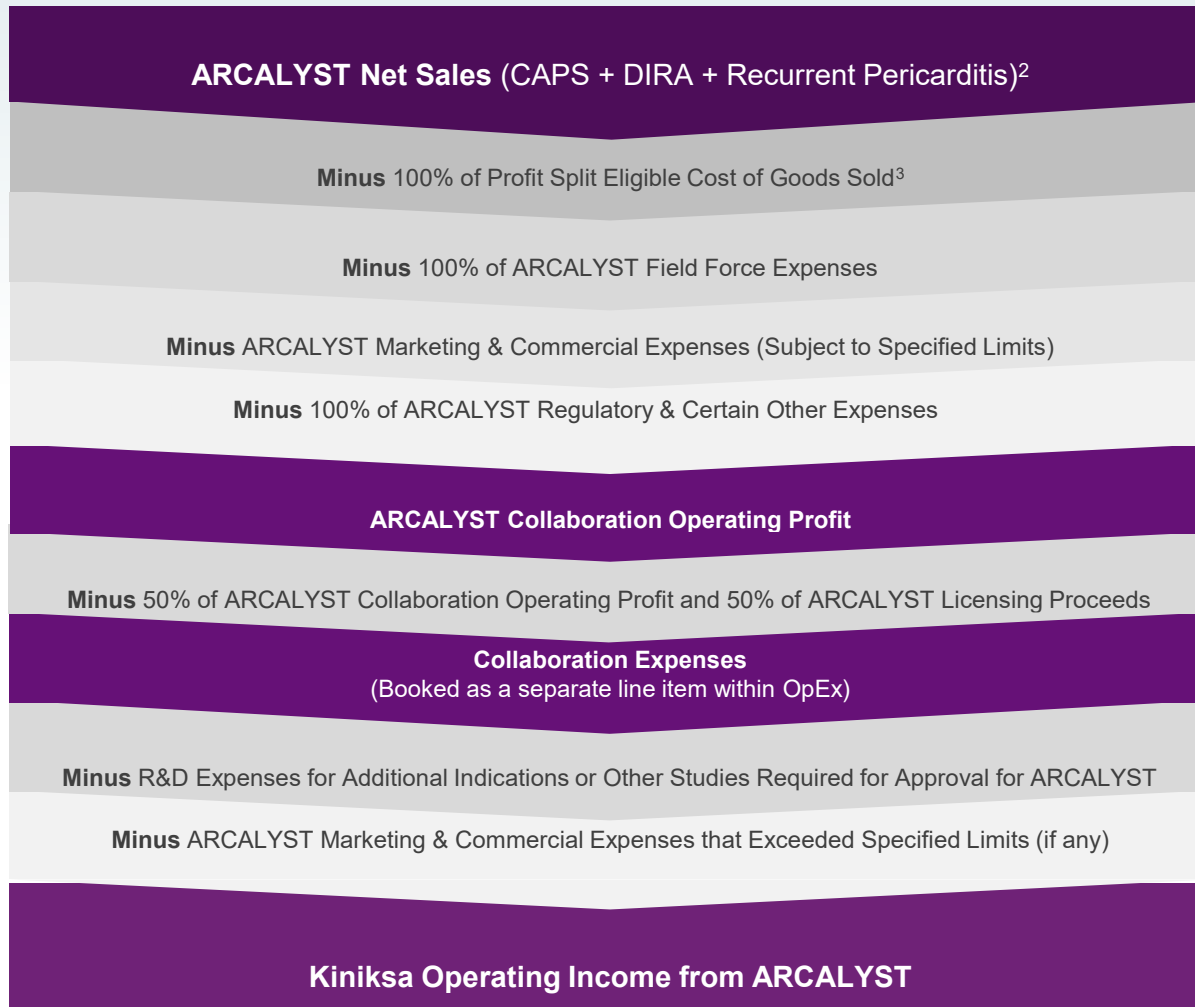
ARCALYST Net Sales (CAPS + DIRA + Recurrent Pericarditis)$^2$

Minus 100% of Profit Split Eligible Cost of Goods Sold$^3$

Minus 100% of ARCALYST Field Force Expenses

Minus ARCALYST Marketing & Commercial Expenses (Subject to Specified Limits)

Minus 100% of ARCALYST Regulatory & Certain Other Expenses

ARCALYST Collaboration Operating Profit

Minus 50% of ARCALYST Collaboration Operating Profit and 50% of ARCALYST Licensing Proceeds

Collaboration Expenses
(Booked as a separate line item within OpEx)

Minus R&D Expenses for Additional Indications or Other Studies Required for Approval for ARCALYST

Minus ARCALYST Marketing & Commercial Expenses that Exceeded Specified Limits (if any)

Kiniksa Operating Income from ARCALYST